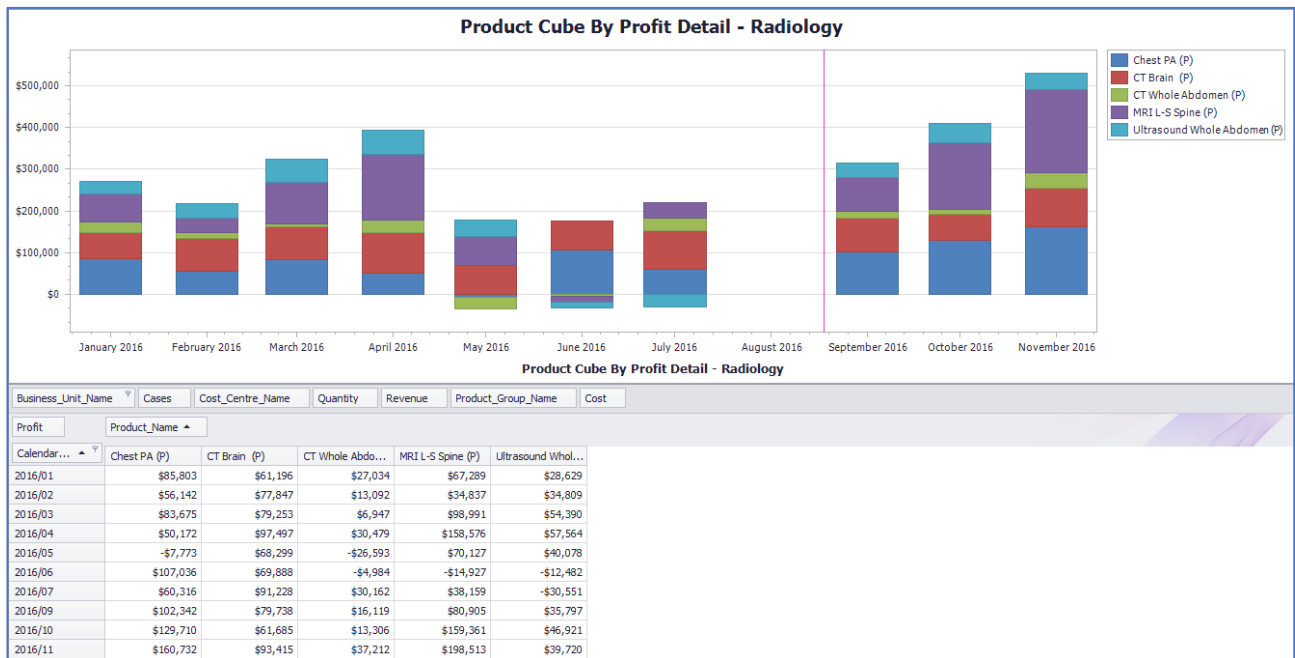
Product Cube By Profit Detail - Radiology

$500,000
$400,000
$300,000
$200,000
$100,000
$0

January 2016 February 2016 March 2016 April 2016 May 2016 June 2016 July 2016 August 2016 September 2016 October 2016 November 2016

Product Cube By Profit Detail - Radiology

Chest PA (P)
CT Brain (P)
CT Whole Abdomen (P)
MRI L-S Spine (P)
Ultrasound Whole Abdomen (P)

Business_Unit_Name Cases Cost_Centre_Name Quantity Revenue Product_Group_Name Cost

Profit Product_Name

| Calendar... | Chest PA (P) | CT Brain (P) | CT Whole Abdo... | MRI L-S Spine (P) | Ultrasound Whol... |
|---|---|---|---|---|---|
| 2016/01 | $85,803 | $61,196 | $27,034 | $67,289 | $28,629 |
| 2016/02 | $56,142 | $77,847 | $13,092 | $34,837 | $34,809 |
| 2016/03 | $83,675 | $79,253 | $6,947 | $98,991 | $54,390 |
| 2016/04 | $50,172 | $97,497 | $30,479 | $158,576 | $57,564 |
| 2016/05 | -$7,773 | $68,299 | -$26,593 | $70,127 | $40,078 |
| 2016/06 | $107,036 | $69,888 | -$4,984 | -$14,927 | -$12,482 |
| 2016/07 | $60,316 | $91,228 | $30,162 | $38,159 | -$30,551 |
| 2016/09 | $102,342 | $79,738 | $16,119 | $80,905 | $35,797 |
| 2016/10 | $129,710 | $61,685 | $13,306 | $159,361 | $46,921 |
| 2016/11 | $160,732 | $93,415 | $37,212 | $198,513 | $39,720 |